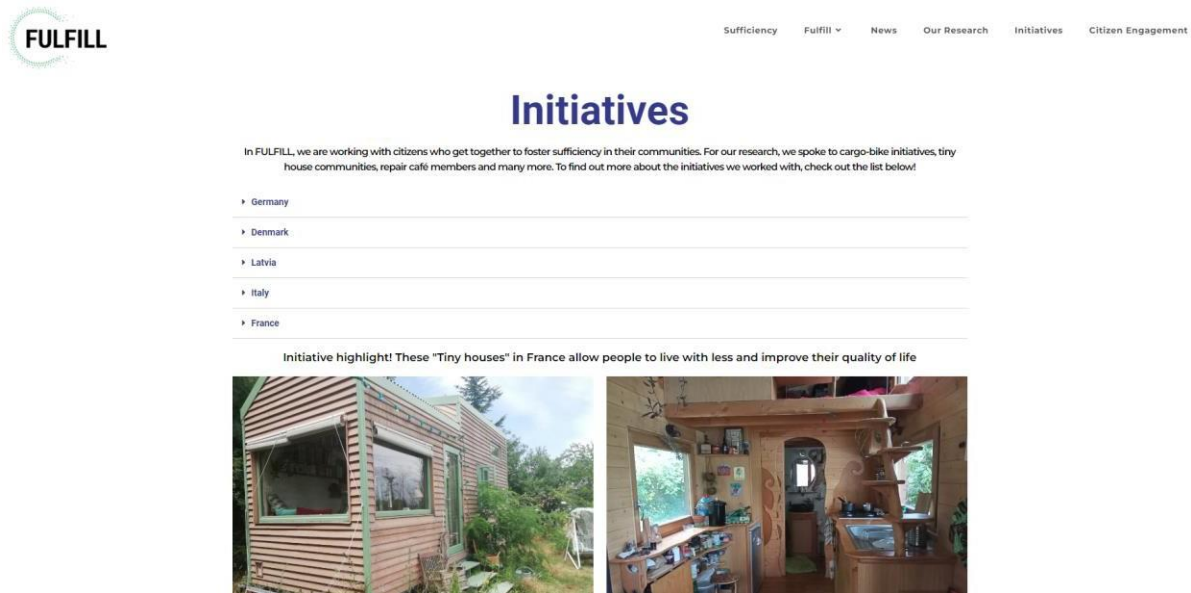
FULFILL

Sufficiency Fulfill News Our Research Initiatives Citizen Engagement

Initiatives

In FULFILL, we are working with citizens who get together to foster sufficiency in their communities. For our research, we spoke to cargo-bike initiatives, tiny house communities, repair café members and many more. To find out more about the initiatives we worked with, check out the list below!

Germany

Denmark

Latvia

Italy

France

Initiative highlight! These "Tiny houses" in France allow people to live with less and improve their quality of life